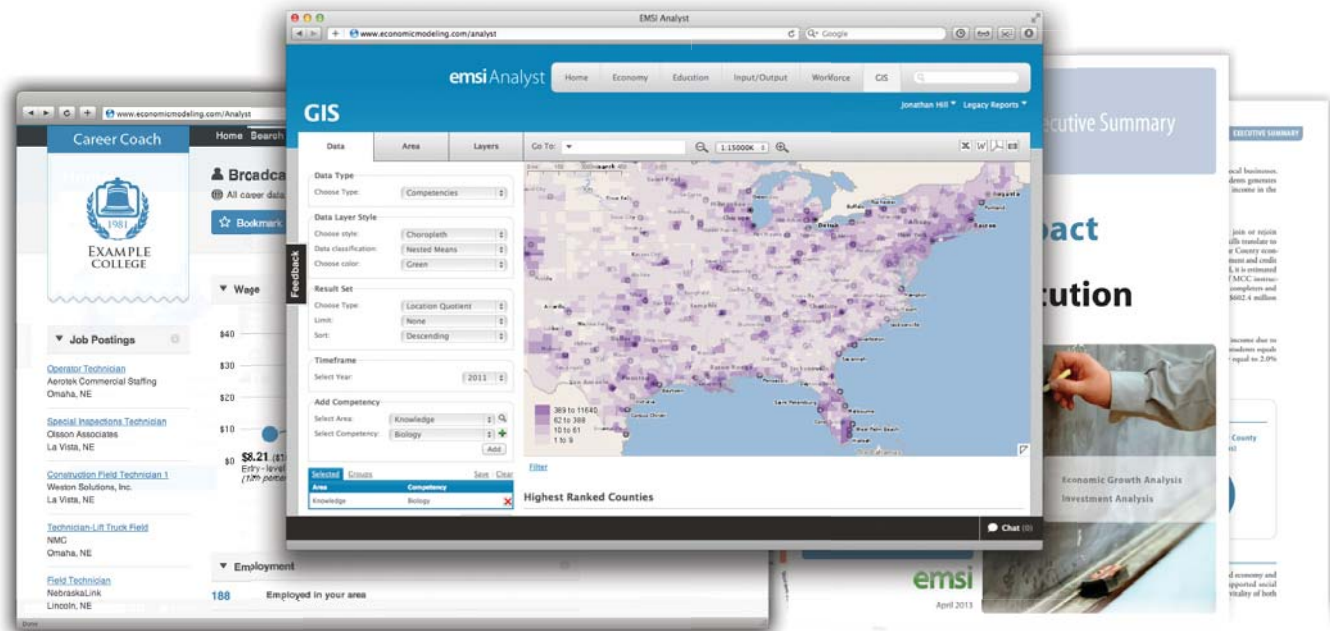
www.economicmodeling.com/Analyst

Career Coach

Home Search

1981
EXAMPLE COLLEGE

Broadca

All career data

Bookmark

Wage

$40
$30
$20
$10
$0

$8.21
Entry-level

Job Postings

Operator Technician
Aerotek Commercial Staffing
Omaha, NE

Special Inspections Technician
Olsson Associates
La Vista, NE

Construction Field Technician 1
Weston Solutions, Inc.
La Vista, NE

Technician-Lift Truck Field
NMC
Omaha, NE

Field Technician
NebraskaLink
Lincoln, NE

Employment

188 Employed in your area

Done

EMSI Analyst

www.economicmodeling.com/analyst

Google

emsi Analyst

Home Economy Education Input/Output Workforce GIS

Jonathan Hill Legacy Reports

GIS

Data Area Layers

Go To: 1:15000K

Data Type
Choose Type: Competencies

Data Layer Style
Choose style: Choropleth
Data classification: Nested Means
Choose color: Green

Result Set
Choose Type: Location Quotient
Limit: None
Sort: Descending

Timeframe
Select Year: 2011

Add Competency
Select Area: Knowledge
Select Competency: Biology
Add

Selected Groups Save Clear

| Area | Competency |
|---|---|
| Knowledge | Biology |

Feedback

389 to 11640
62 to 388
10 to 61
1 to 9

Filter

Highest Ranked Counties

Chat (0)

Executive Summary

pact

itution

Economic Growth Analysis
Investment Analysis

emsi
April 2013

EXECUTIVE SUMMARY